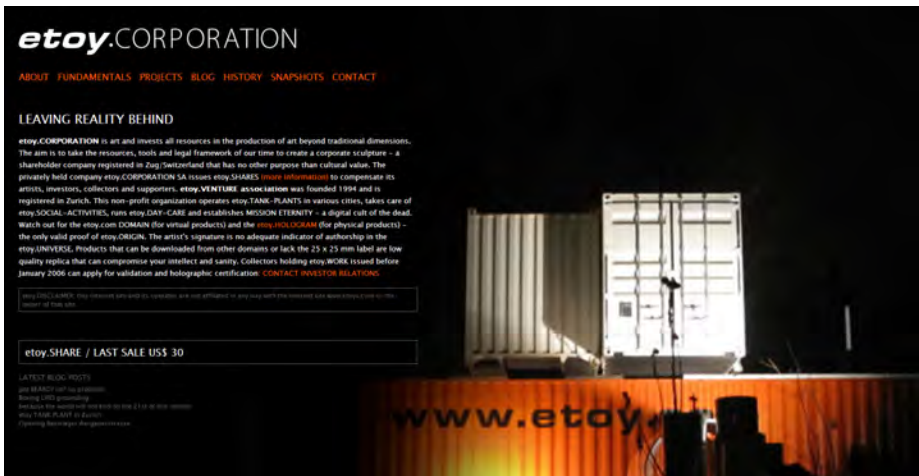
etoy.CORPORATION

ABOUT FUNDAMENTALS PROJECTS BLOG HISTORY SNAPSHOTS CONTACT

LEAVING REALITY BEHIND

etoy.CORPORATION is art and invests all resources in the production of art beyond traditional dimensions. The aim is to take the resources, tools and legal framework of our time to create a corporate sculpture – a shareholder company registered in Zug/Switzerland that has no other purpose than cultural value. The privately held company etoy.CORPORATION SA issues etoy.SHARES (more information) to compensate its artists, investors, collectors and supporters. etoy.VENTURE association was founded 1994 and is registered in Zurich. This non-profit organization operates etoy.TANK-PLANTS in various cities, takes care of etoy.SOCIAL-ACTIVITIES, runs etoy.DAY-CARE and establishes MISSION ETERNITY – a digital cult of the dead. Watch out for the etoy.com DOMAIN (for virtual products) and the etoy.HOLOGRAM (for physical products) – the only valid proof of etoy.ORIGIN. The artist's signature is no adequate indicator of authorship in the etoy.UNIVERSE. Products that can be downloaded from other domains or lack the 25 x 25 mm label are low quality replica that can compromise your intellect and sanity. Collectors holding etoy.WORK issued before January 2006 can apply for validation and holographic certification: CONTACT INVESTOR RELATIONS

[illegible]

etoy.SHARE / LAST SALE US$ 30

LATEST BLOG POSTS
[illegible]
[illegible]
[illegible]
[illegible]
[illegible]

www.etoy.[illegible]